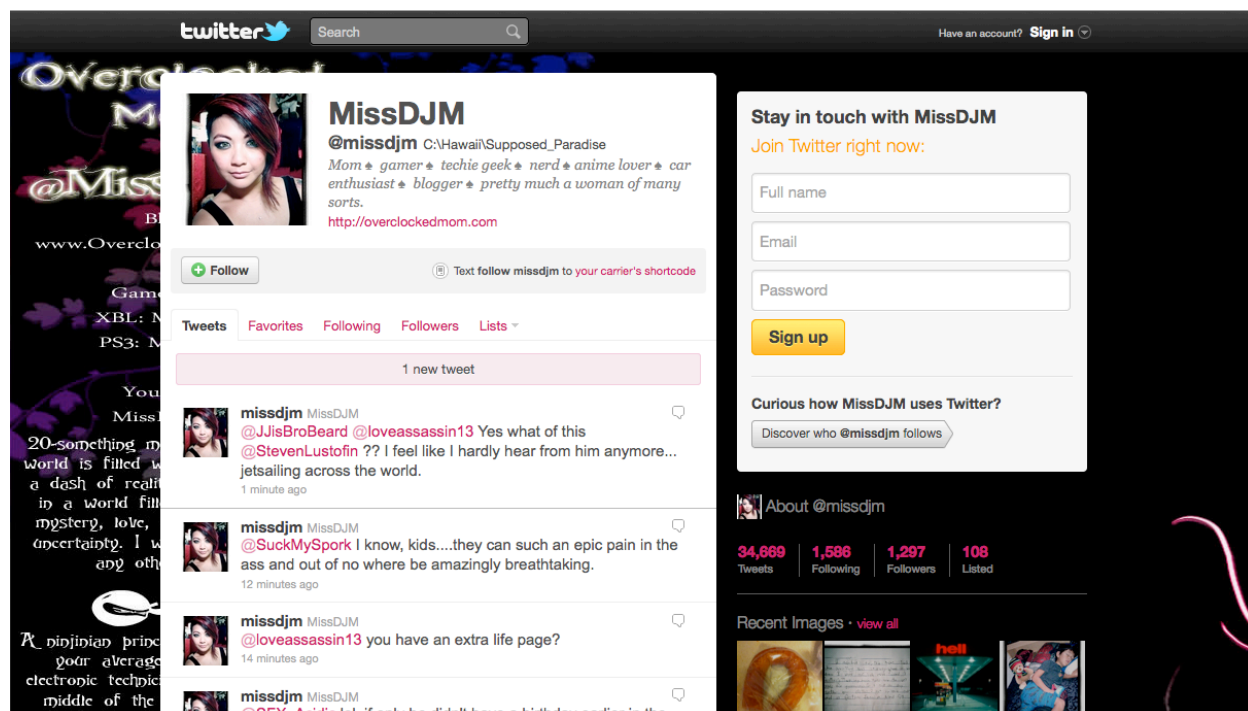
twitter Search

Have an account? Sign in

Overclocked M
@Miss
Bl
www.Overclo
Game
XBL: M
PS3: M
You
Miss
20-something m
world is filled w
a dash of realit
in a world fill
mystery, love,
uncertainty. I w
any oth
A ninjinian princ
your average
electronic techni
middle of the

MissDJM
@missdjm C:\Hawaii\Supposed_Paradise
Mom ♠ gamer ♠ techie geek ♠ nerd ♠ anime lover ♠ car enthusiast ♠ blogger ♠ pretty much a woman of many sorts.
http://overclockedmom.com

Follow
Text follow missdjm to your carrier's shortcode

Tweets Favorites Following Followers Lists

1 new tweet

missdjm MissDJM
@JJisBroBeard @loveassassin13 Yes what of this @StevenLustofin ?? I feel like I hardly hear from him anymore... jetsailing across the world.
1 minute ago

missdjm MissDJM
@SuckMySpork I know, kids....they can such an epic pain in the ass and out of no where be amazingly breathtaking.
12 minutes ago

missdjm MissDJM
@loveassassin13 you have an extra life page?
14 minutes ago

missdjm MissDJM
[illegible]

Stay in touch with MissDJM
Join Twitter right now:
Full name
Email
Password
Sign up

Curious how MissDJM uses Twitter?
Discover who @missdjm follows

About @missdjm
34,669 Tweets
1,586 Following
1,297 Followers
108 Listed

Recent Images · view all
hell